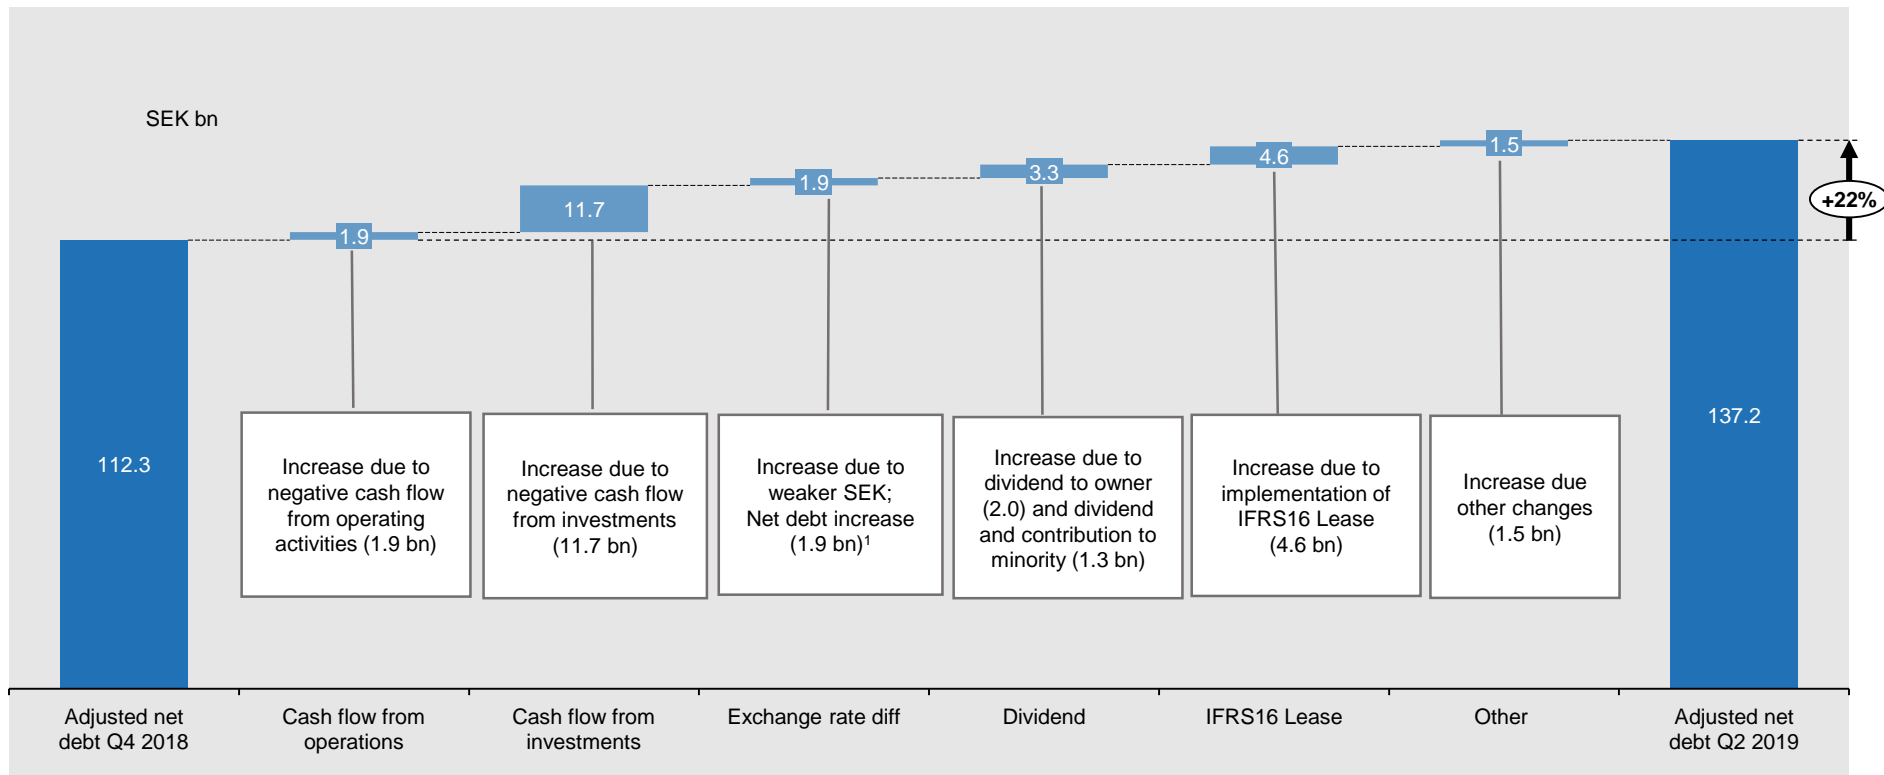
SEK bn

+22%

112.3

1.9

11.7

1.9

3.3

4.6

1.5

137.2

Increase due to negative cash flow from operating activities (1.9 bn)

Increase due to negative cash flow from investments (11.7 bn)

Increase due to weaker SEK; Net debt increase (1.9 bn)$^1$

Increase due to dividend to owner (2.0) and dividend and contribution to minority (1.3 bn)

Increase due to implementation of IFRS16 Lease (4.6 bn)

Increase due other changes (1.5 bn)

Adjusted net debt Q4 2018

Cash flow from operations

Cash flow from investments

Exchange rate diff

Dividend

IFRS16 Lease

Other

Adjusted net debt Q2 2019